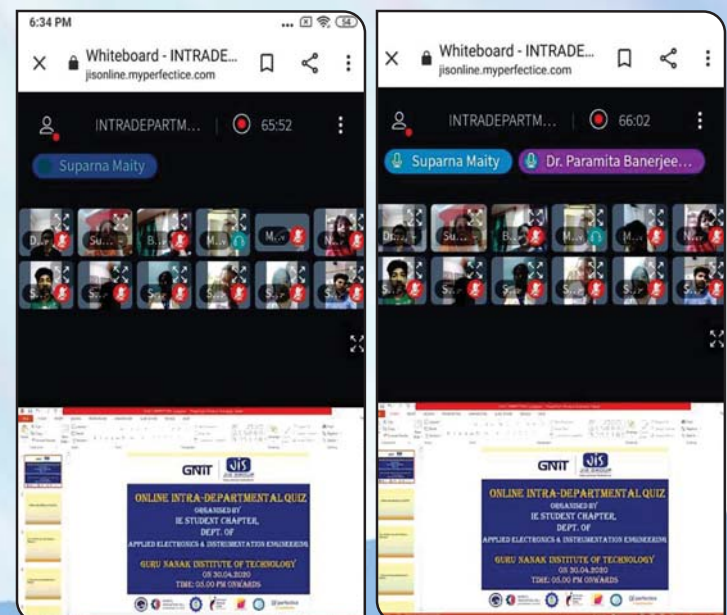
6:34 PM

Whiteboard - INTRADE...
jisonline.myperfectice.com

INTRADEPARTM...

65:52

Suparna Maity

D... Su... B... M... M... N...
S... S... S... S... S... S...

GNIT JIS GROUP

ONLINE INTRA-DEPARTMENTAL QUIZ
ORGANISED BY
IE STUDENT CHAPTER,
DEPT. OF
APPLIED ELECTRONICS & INSTRUMENTATION ENGINEERING
GURU NANAK INSTITUTE OF TECHNOLOGY
ON 30.04.2020
TIME: 05.00 PM ONWARDS

Whiteboard - INTRADE...
jisonline.myperfectice.com

INTRADEPARTM...

66:02

Suparna Maity

Dr. Paramita Banerjee...

D... Su... B... M... M... N...
S... S... S... S... S... S...

GNIT JIS GROUP

ONLINE INTRA-DEPARTMENTAL QUIZ
ORGANISED BY
IE STUDENT CHAPTER,
DEPT. OF
APPLIED ELECTRONICS & INSTRUMENTATION ENGINEERING
GURU NANAK INSTITUTE OF TECHNOLOGY
ON 30.04.2020
TIME: 05.00 PM ONWARDS